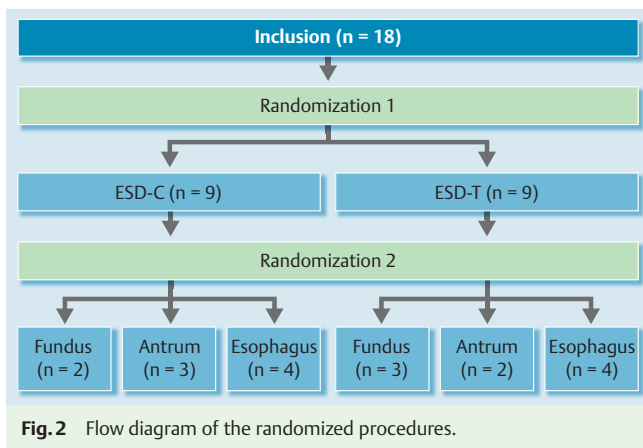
Inclusion (n = 18)

Randomization 1

ESD-C (n = 9)

ESD-T (n = 9)

Randomization 2

Fundus (n = 2)

Antrum (n = 3)

Esophagus (n = 4)

Fundus (n = 3)

Antrum (n = 2)

Esophagus (n = 4)

Fig. 2 Flow diagram of the randomized procedures.